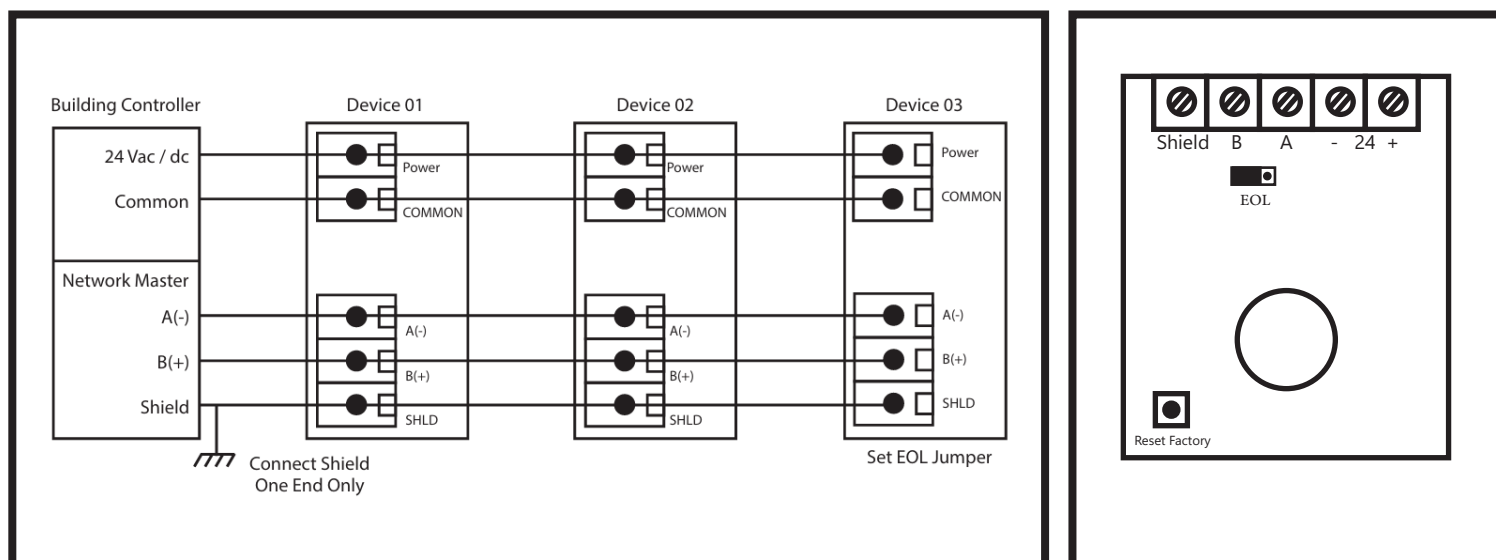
Building Controller

24 Vac / dc

Common

Network Master

A(-)

B(+)

Shield

Connect Shield
One End Only

Device 01

Power

COMMON

A(-)

B(+)

SHLD

Device 02

Power

COMMON

A(-)

B(+)

SHLD

Device 03

Power

COMMON

A(-)

B(+)

SHLD

Set EOL Jumper

Shield B A - 24 +

EOL

Reset Factory